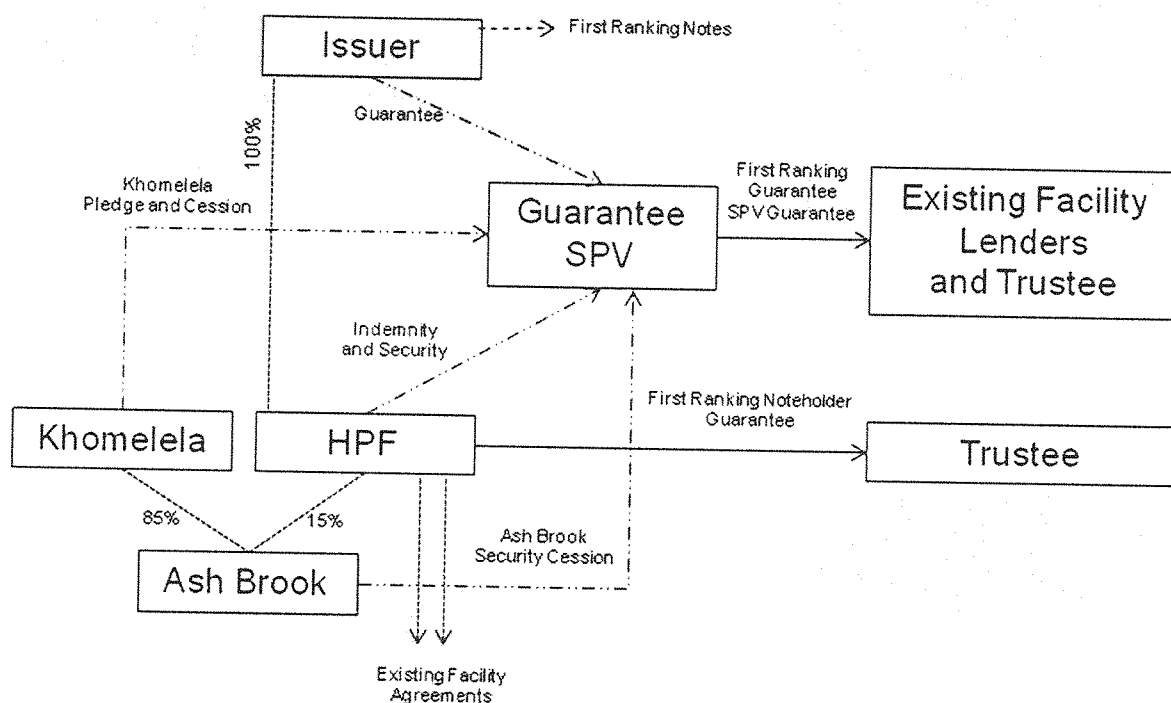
Issuer

First Ranking Notes

100%

Guarantee

Khomelela Pledge and Cession

Guarantee SPV

First Ranking Guarantee SPV Guarantee

Existing Facility Lenders and Trustee

Indemnity and Security

First Ranking Noteholder Guarantee

Khomelela

HPF

Trustee

85%

15%

Ash Brook Security Cession

Ash Brook

Existing Facility Agreements